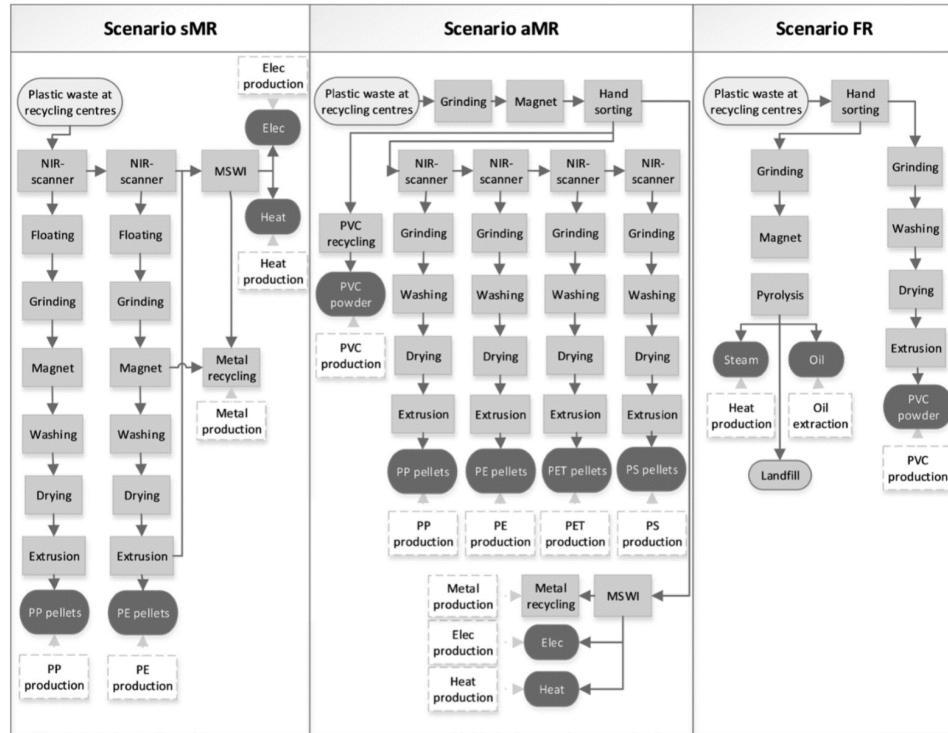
Scenario sMR

Plastic waste at recycling centres

NIR-scanner
Floating
Grinding
Magnet
Washing
Drying
Extrusion
PP pellets
PP production

NIR-scanner
Floating
Grinding
Magnet
Washing
Drying
Extrusion
PE pellets
PE production

MSWI
Elec production
Elec
Heat
Heat production
Metal recycling
Metal production

Scenario aMR

Plastic waste at recycling centres
Grinding
Magnet
Hand sorting

PVC recycling
PVC powder
PVC production

NIR-scanner
Grinding
Washing
Drying
Extrusion
PP pellets
PP production

NIR-scanner
Grinding
Washing
Drying
Extrusion
PE pellets
PE production

NIR-scanner
Grinding
Washing
Drying
Extrusion
PET pellets
PET production

NIR-scanner
Grinding
Washing
Drying
Extrusion
PS pellets
PS production

Metal production
Metal recycling
MSWI
Elec production
Elec
Heat production
Heat

Scenario FR

Plastic waste at recycling centres
Hand sorting
Grinding
Magnet
Pyrolysis
Steam
Heat production
Oil
Oil extraction
Landfill

Grinding
Washing
Drying
Extrusion
PVC powder
PVC production